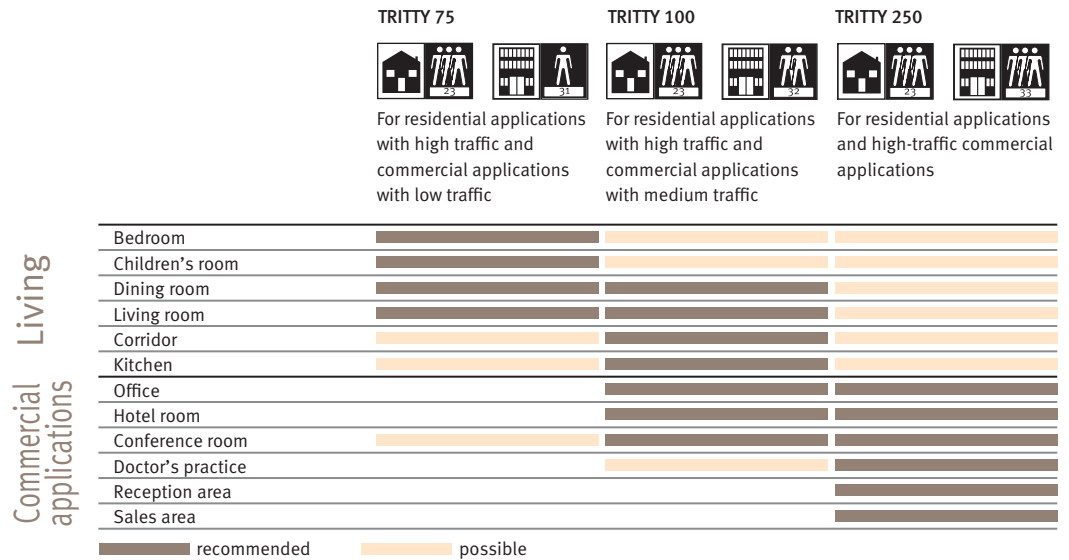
TRITTY 75

23 31

For residential applications with high traffic and commercial applications with low traffic

TRITTY 100

23 32

For residential applications with high traffic and commercial applications with medium traffic

TRITTY 250

23 33

For residential applications and high-traffic commercial applications

Living

Bedroom
Children's room
Dining room
Living room
Corridor
Kitchen

Commercial applications

Office
Hotel room
Conference room
Doctor's practice
Reception area
Sales area

recommended possible